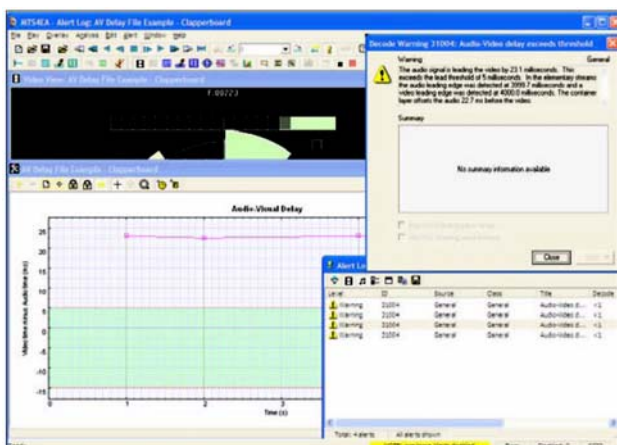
MTS4EA - Alert Log: AV Delay File Example - Clapperboard

File Edit Queries Analysis Edit Alert Window Help

Video View: AV Delay File Example - Clapperboard

F:00723

AV Delay File Example - Clapperboard

Audio-Visual Delay

Video time minus Audio time (ms)

25
20
15
10
5
0
-5
-10
-15

0
1
2
Time (s)

Decode Warning 31004: Audio-Video delay exceeds threshold

Warning
General

This audio signal is leading the video by 23.1 milliseconds. This exceeds the lead threshold of 5 milliseconds. In the elementary streams the audio leading edge was detected at 3999.7 milliseconds and a video leading edge was detected at 4000.0 milliseconds. The container layer offsets the audio 22.7 ms before the video.

Summary

No summary information available

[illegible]
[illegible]

Close

Alert Lo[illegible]

| Level | ID | Source | Class | Title | Decode |
|---|---|---|---|---|---|
| Warning | 31004 | General | General | Audio-Video d... | <1 |
| Warning | 31004 | General | General | Audio-Video d... | <1 |
| Warning | 31004 | General | General | Audio-Video d... | <1 |
| Warning | 31004 | General | General | Audio-Video d... | <1 |

Total: 4 alerts
All alerts shown